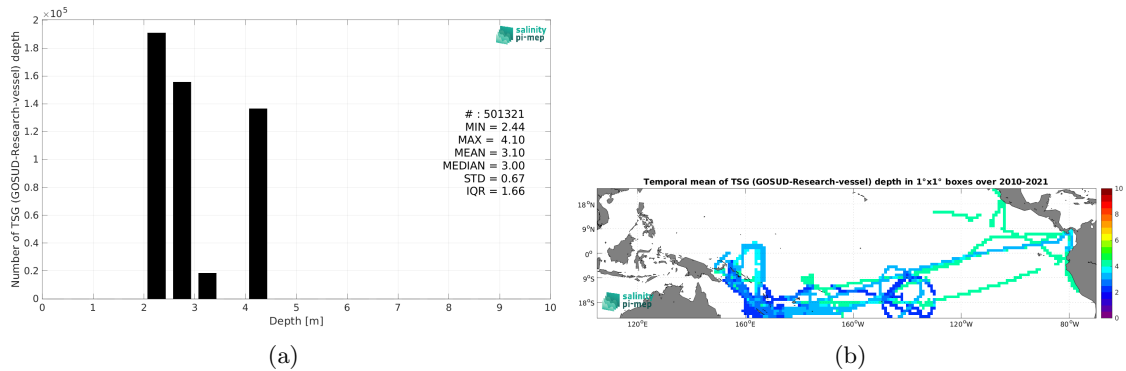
$\times 10^5$
2
1.8
1.6
1.4
1.2
1
0.8
0.6
0.4
0.2
0
Number of TSG (GOSUD-Research-vessel) depth
salinity pi-mep
# : 501321
MIN = 2.44
MAX = 4.10
MEAN = 3.10
MEDIAN = 3.00
STD = 0.67
IQR = 1.66
0 1 2 3 4 5 6 7 8 9 10
Depth [m]

(a)

Temporal mean of TSG (GOSUD-Research-vessel) depth in 1°x1° boxes over 2010-2021
18°N
9°N
0°
9°S
18°S
120°E 160°E 160°W 120°W 80°W
salinity pi-mep
10
8
6
4
2
0

(b)